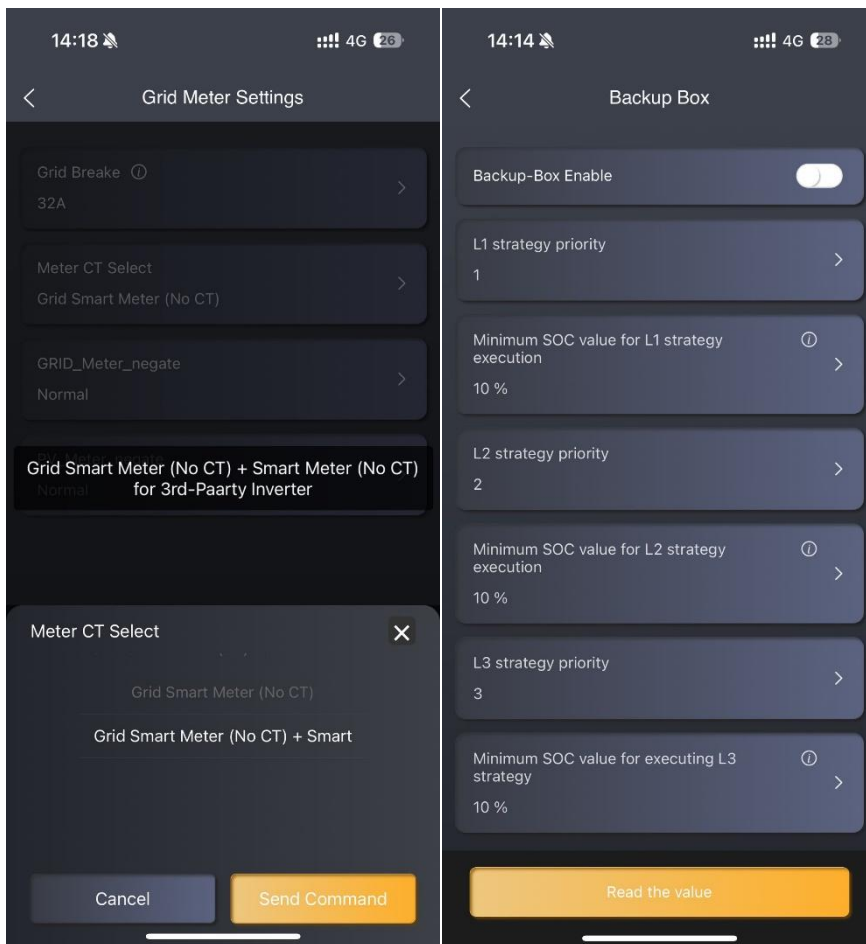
14:18

4G 26

Grid Meter Settings

Grid Breake ⓘ

32A

Meter CT Select

Grid Smart Meter (No CT)

GRID_Meter_negate

Normal

PV Meter negate

Normal

Grid Smart Meter (No CT) + Smart Meter (No CT) for 3rd-Paarty Inverter

Meter CT Select

Grid Smart Meter (No CT)

Grid Smart Meter (No CT) + Smart

Cancel

Send Command

14:14

4G 28

Backup Box

Backup-Box Enable

L1 strategy priority

1

Minimum SOC value for L1 strategy execution

10 %

L2 strategy priority

2

Minimum SOC value for L2 strategy execution

10 %

L3 strategy priority

3

Minimum SOC value for executing L3 strategy

10 %

Read the value